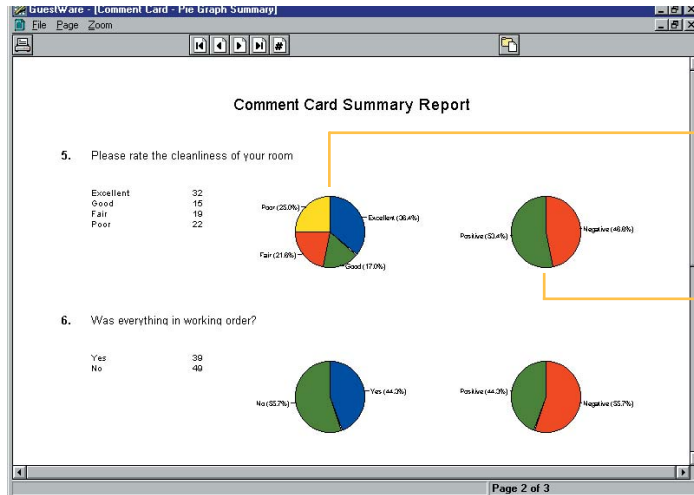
GuestWare - [Comment Card - Pie Graph Summary]

File Page Zoom

Comment Card Summary Report

5. Please rate the cleanliness of your room

| | |
|---|---|
| Excellent | 32 |
| Good | 15 |
| Fair | 19 |
| Poor | 22 |

Poor (25.0%)
Excellent (36.4%)
Fair (21.6%)
Good (17.0%)

Positive (53.4%)
Negative (46.6%)

6. Was everything in working order?

| | |
|---|---|
| Yes | 39 |
| No | 49 |

No (55.7%)
Yes (44.3%)

Positive (44.3%)
Negative (55.7%)

Page 2 of 3